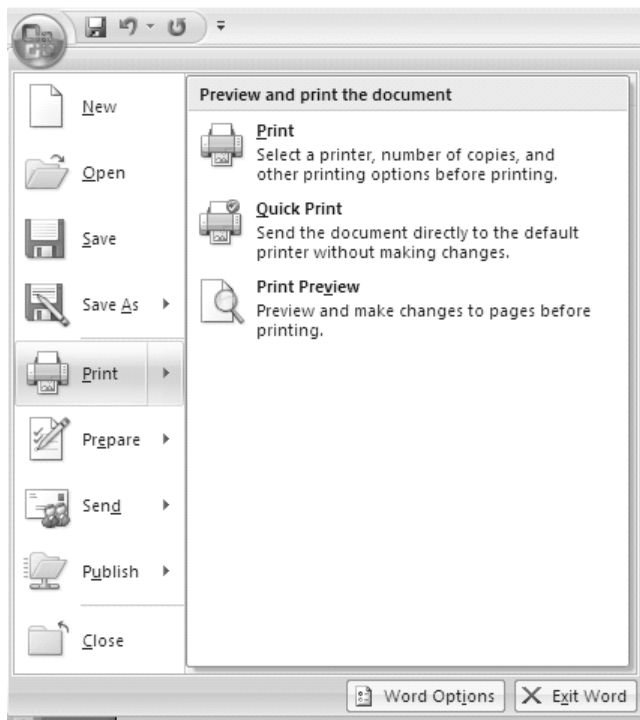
New

Open

Save

Save As

Print

Prepare

Send

Publish

Close

Preview and print the document

Print
Select a printer, number of copies, and other printing options before printing.

Quick Print
Send the document directly to the default printer without making changes.

Print Preview
Preview and make changes to pages before printing.

Word Options

Exit Word